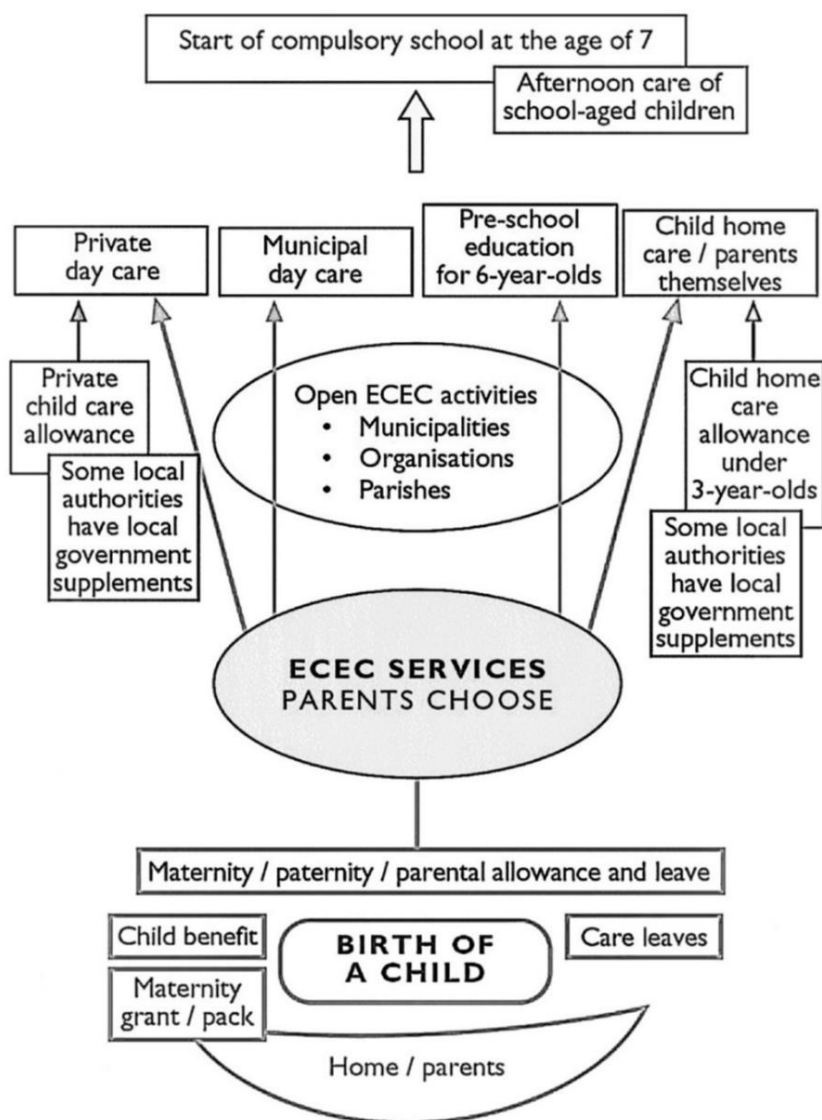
Start of compulsory school at the age of 7

Afternoon care of school-aged children

Private day care

Municipal day care

Pre-school education for 6-year-olds

Child home care / parents themselves

Private child care allowance

Some local authorities have local government supplements

Open ECEC activities
• Municipalities
• Organisations
• Parishes

Child home care allowance under 3-year-olds

Some local authorities have local government supplements

ECEC SERVICES
PARENTS CHOOSE

Maternity / paternity / parental allowance and leave

Child benefit

BIRTH OF A CHILD

Care leaves

Maternity grant / pack

Home / parents